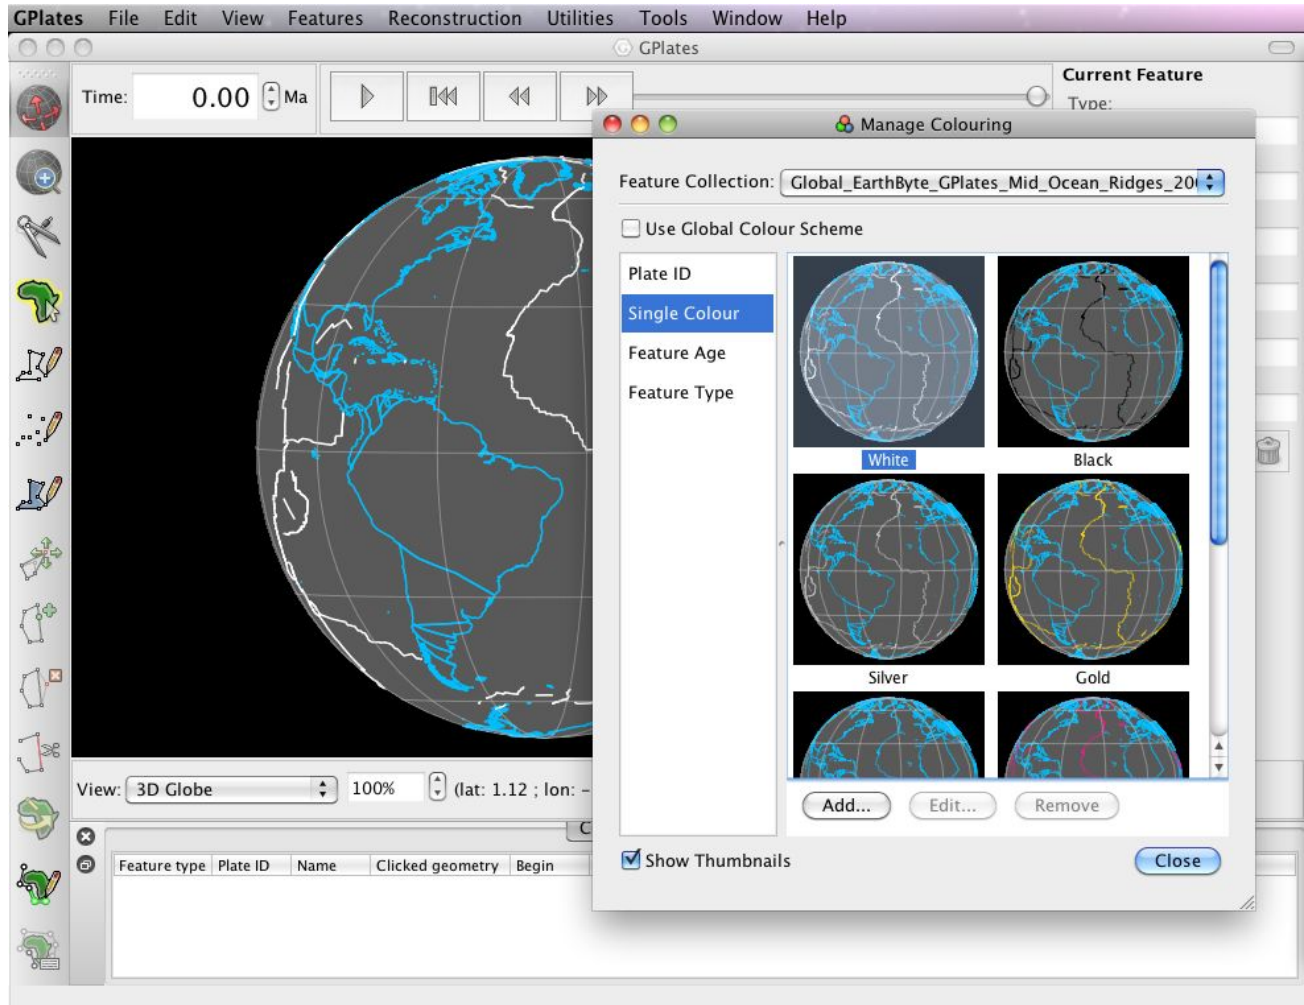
GPlates File Edit View Features Reconstruction Utilities Tools Window Help

GPlates

Time: 0.00 Ma

Current Feature

Type:

Manage Colouring

Feature Collection: Global_EarthByte_GPlates_Mid_Ocean_Ridges_20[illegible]

Use Global Colour Scheme

Plate ID

Single Colour

Feature Age

Feature Type

White

Black

Silver

Gold

Add...

Edit...

Remove

Show Thumbnails

Close

View: 3D Globe

100%

(lat: 1.12 ; lon: -

C

| Feature type | Plate ID | Name | Clicked geometry | Begin |
|---|---|---|---|---|